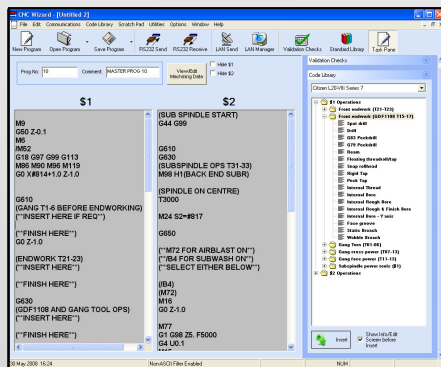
CNC Wizard - [Untitled 2]

File Edit Communications Code Library Scratch Pad Utilities Options Window Help

New Program | Open Program | Save Program | RS232 Send | RS232 Receive | LAN Send | LAN Manager | Validation Checks | Standard Library | Task Pane

Prog No: 10 Comment: MASTER PROG 10 View/Edit Machining Data Hide $1 Hide $2

$1

M9
G50 Z-0.1
M6
M52
G18 G97 G99 G113
M86 M90 M96 M119
G0 X#814+1.0 Z-1.0

G610
(GANG T1-6 BEFORE ENDWORKING)
(**INSERT HERE IF REQ**)

(**FINISH HERE**)
G0 Z-1.0

(ENDWORK T21-23)
(**INSERT HERE**)

(**FINISH HERE**)

G630
(GDF1108 AND GANG TOOL OPS)
(**INSERT HERE**)

(**FINISH HERE**)

$2

(SUB SPINDLE START)
G44 G99

G610
G630
(SUBSPINDLE OPS T31-33)
M98 H1(BACK END SUBR)

(SPINDLE ON CENTRE)
T3000

M24 S2=#817

G650

(**M72 FOR AIRBLAST ON**)
(**B4 FOR SUBWASH ON**)
(**SELECT EITHER BELOW**)

(B4)
(M72)
M16
G0 Z-1.0

M77
G1 G98 Z5. F5000
G4 U0.1

Validation Checks
Code Library
Citizen L20-VIII Series 7
$1 Operations
Front endwork (T21-T23)
Front endwork (GDF1108 T15-17)
Spot drill
Drill
G83 Peckdrill
G79 Peckdrill
Ream
Floating threadroll/tap
Tap rollhead
Rigid Tap
Peck Tap
Internal Thread
Internal Bore
Internal Rough & Finish Bore
Internal Bore - Y axis
Face groove
Straight Broach
Wobble Broach
Gang Tools (T01-06)
Gang cross power (T07-13)
Gang face power (T11-15)
Subspindle power tools ($1)
$2 Operations

Insert
Show Info/Edit Screen before Insert

28 May 2008 16:24 Non-ASCII Filter Enabled NUM